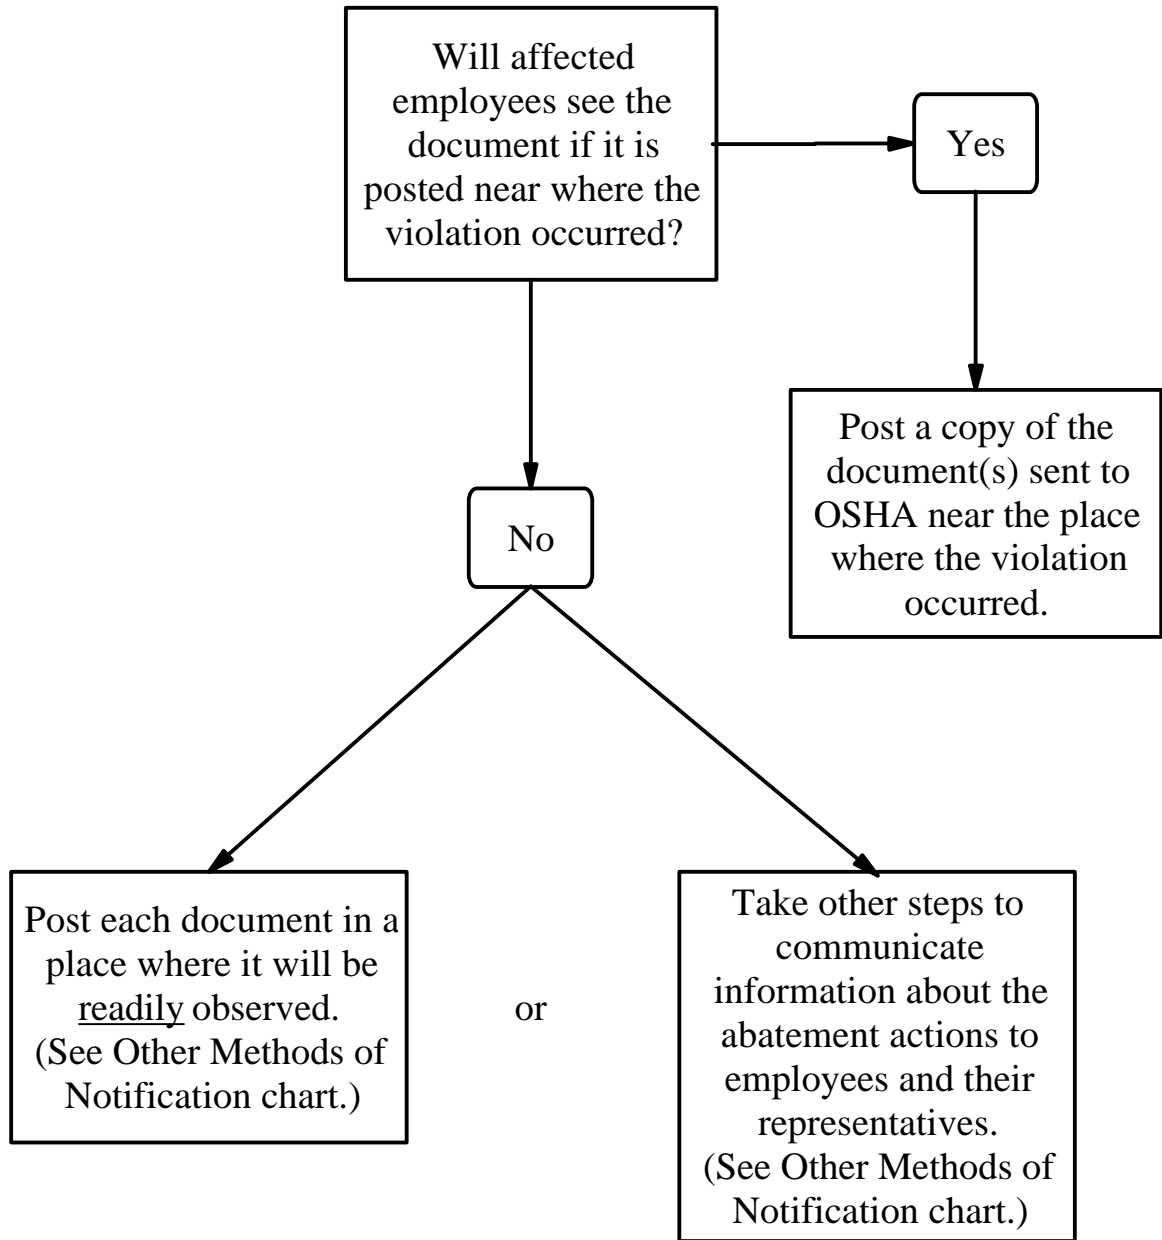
Will affected employees see the document if it is posted near where the violation occurred?

Yes

Post a copy of the document(s) sent to OSHA near the place where the violation occurred.

No

Post each document in a place where it will be readily observed. (See Other Methods of Notification chart.)

or

Take other steps to communicate information about the abatement actions to employees and their representatives. (See Other Methods of Notification chart.)